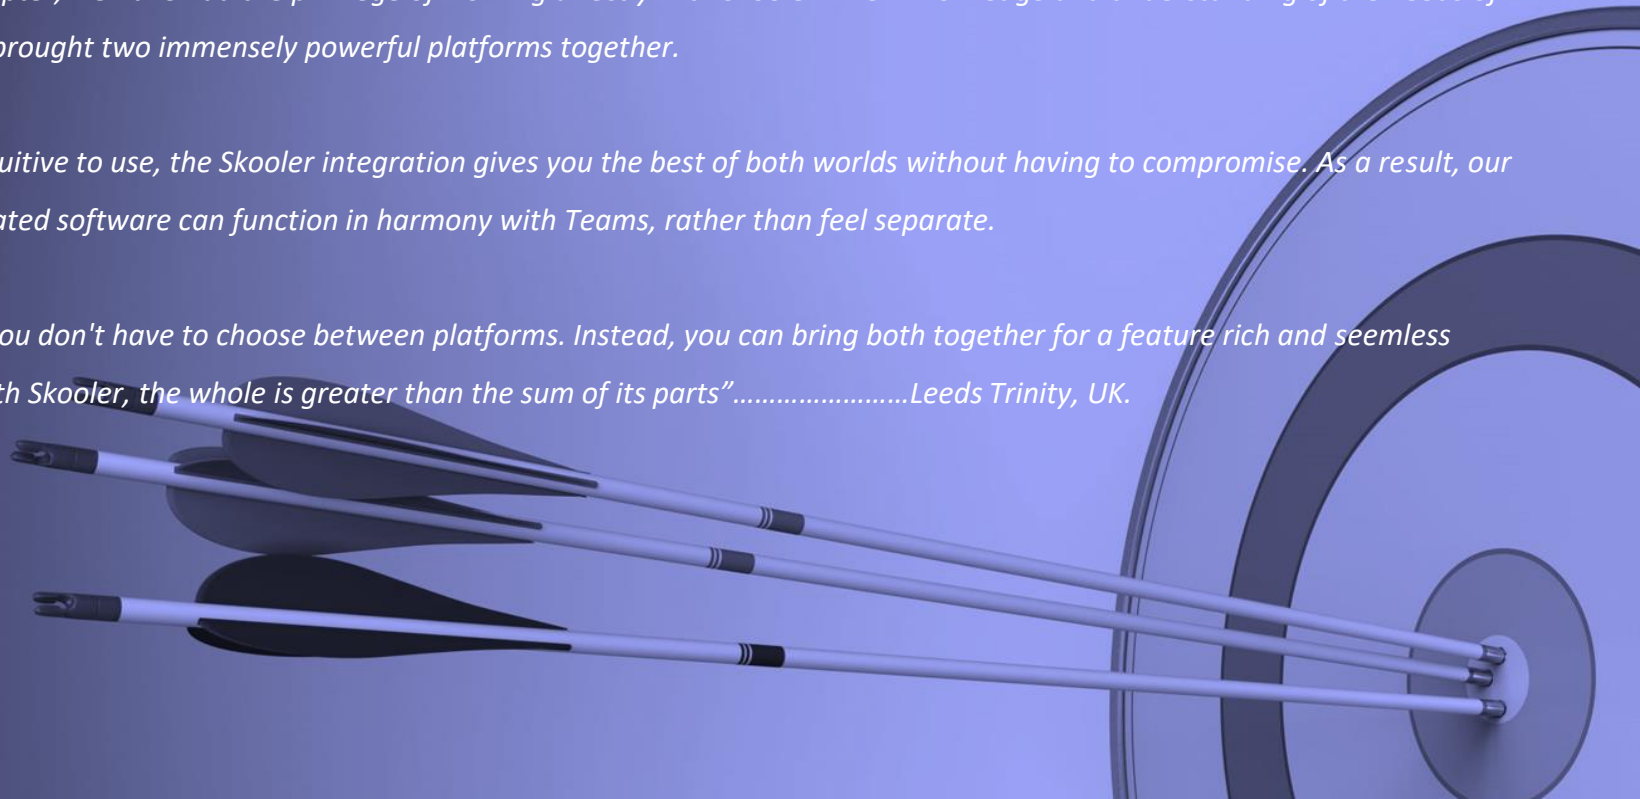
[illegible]
brought two immensely powerful platforms together.

uitive to use, the Skooler integration gives you the best of both worlds without having to compromise. As a result, our ated software can function in harmony with Teams, rather than feel separate.

ou don't have to choose between platforms. Instead, you can bring both together for a feature rich and seemless th Skooler, the whole is greater than the sum of its parts”……………………Leeds Trinity, UK.